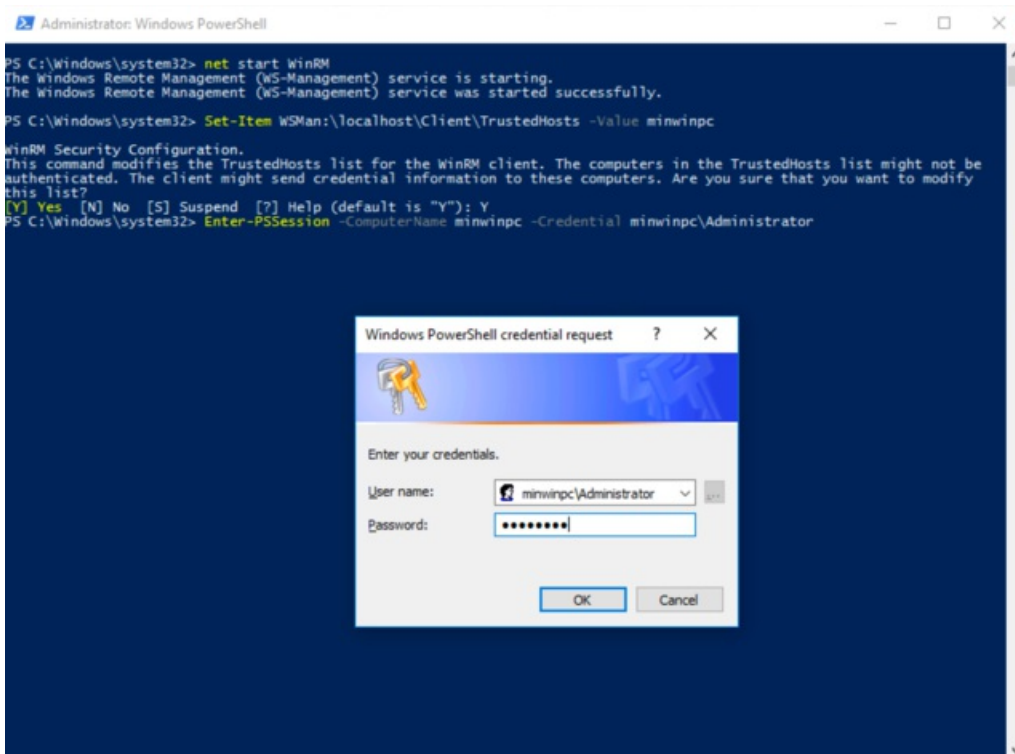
Administrator: Windows PowerShell

PS C:\Windows\system32> net start WinRM
The Windows Remote Management (WS-Management) service is starting.
The Windows Remote Management (WS-Management) service was started successfully.

PS C:\Windows\system32> Set-Item WSMan:\localhost\Client\TrustedHosts -Value minwinpc

WinRM Security Configuration.
This command modifies the TrustedHosts list for the WinRM client. The computers in the TrustedHosts list might not be authenticated. The client might send credential information to these computers. Are you sure that you want to modify this list?
[Y] Yes  [N] No  [S] Suspend  [?] Help (default is "Y"): Y
PS C:\Windows\system32> Enter-PSSession -ComputerName minwinpc -Credential minwinpc\Administrator

Windows PowerShell credential request ? X

Enter your credentials.

User name: minwinpc\Administrator

Password: ••••••••

OK Cancel